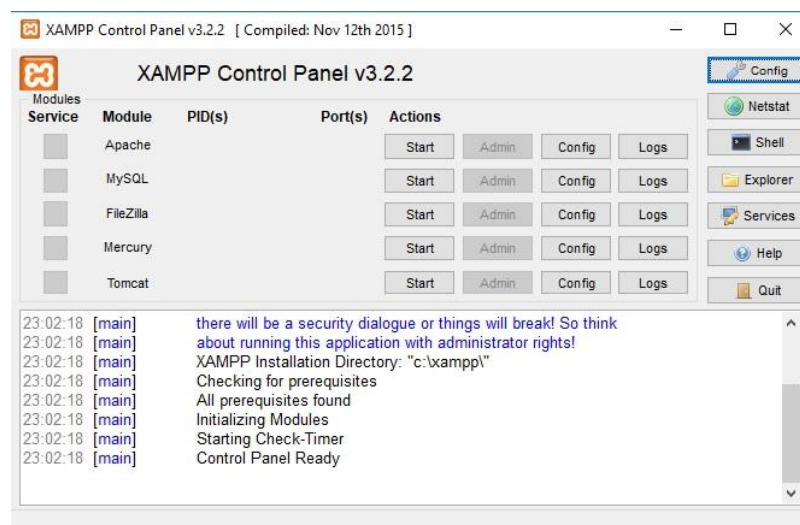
XAMPP Control Panel v3.2.2 [ Compiled: Nov 12th 2015 ]

XAMPP Control Panel v3.2.2

Config
Netstat
Shell
Explorer
Services
Help
Quit

Modules
Service

| Module | PID(s) | Port(s) | Actions | | | |
|---|---|---|---|---|---|---|
| Apache | | | Start | Admin | Config | Logs |
| MySQL | | | Start | Admin | Config | Logs |
| FileZilla | | | Start | Admin | Config | Logs |
| Mercury | | | Start | Admin | Config | Logs |
| Tomcat | | | Start | Admin | Config | Logs |

23:02:18 [main] there will be a security dialogue or things will break! So think
23:02:18 [main] about running this application with administrator rights!
23:02:18 [main] XAMPP Installation Directory: "c:\xampp\"
23:02:18 [main] Checking for prerequisites
23:02:18 [main] All prerequisites found
23:02:18 [main] Initializing Modules
23:02:18 [main] Starting Check-Timer
23:02:18 [main] Control Panel Ready